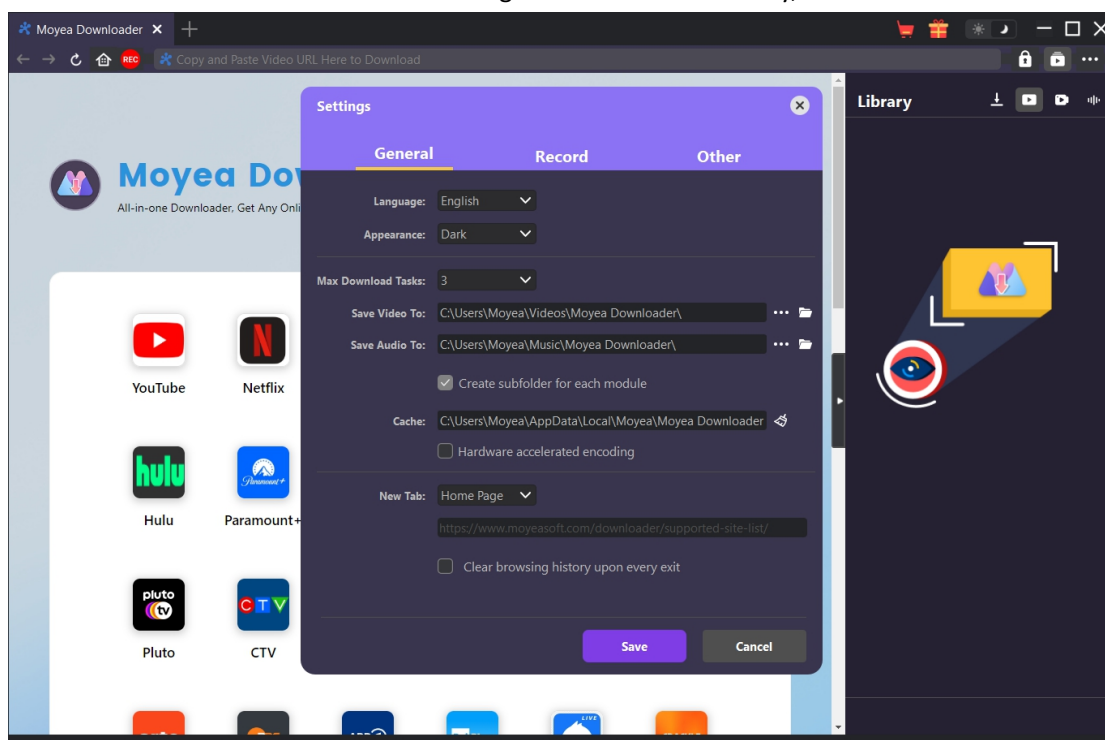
Moyea Downloader

REC

Copy and Paste Video URL Here to Download

Library

Moyea Dov

All-in-one Downloader, Get Any Onli

YouTube

Netflix

hulu

Hulu

Paramount+

Paramount+

pluto tv

Pluto

CTV

CTV

Settings

General

Record

Other

Language: English

Appearance: Dark

Max Download Tasks: 3

Save Video To: C:\Users\Moyea\Videos\Moyea Downloader\

Save Audio To: C:\Users\Moyea\Music\Moyea Downloader\

Create subfolder for each module

Cache: C:\Users\Moyea\AppData\Local\Moyea\Moyea Downloader

Hardware accelerated encoding

New Tab: Home Page

https://www.moyeasoft.com/downloader/supported-site-list/

Clear browsing history upon every exit

Save

Cancel

LIVE